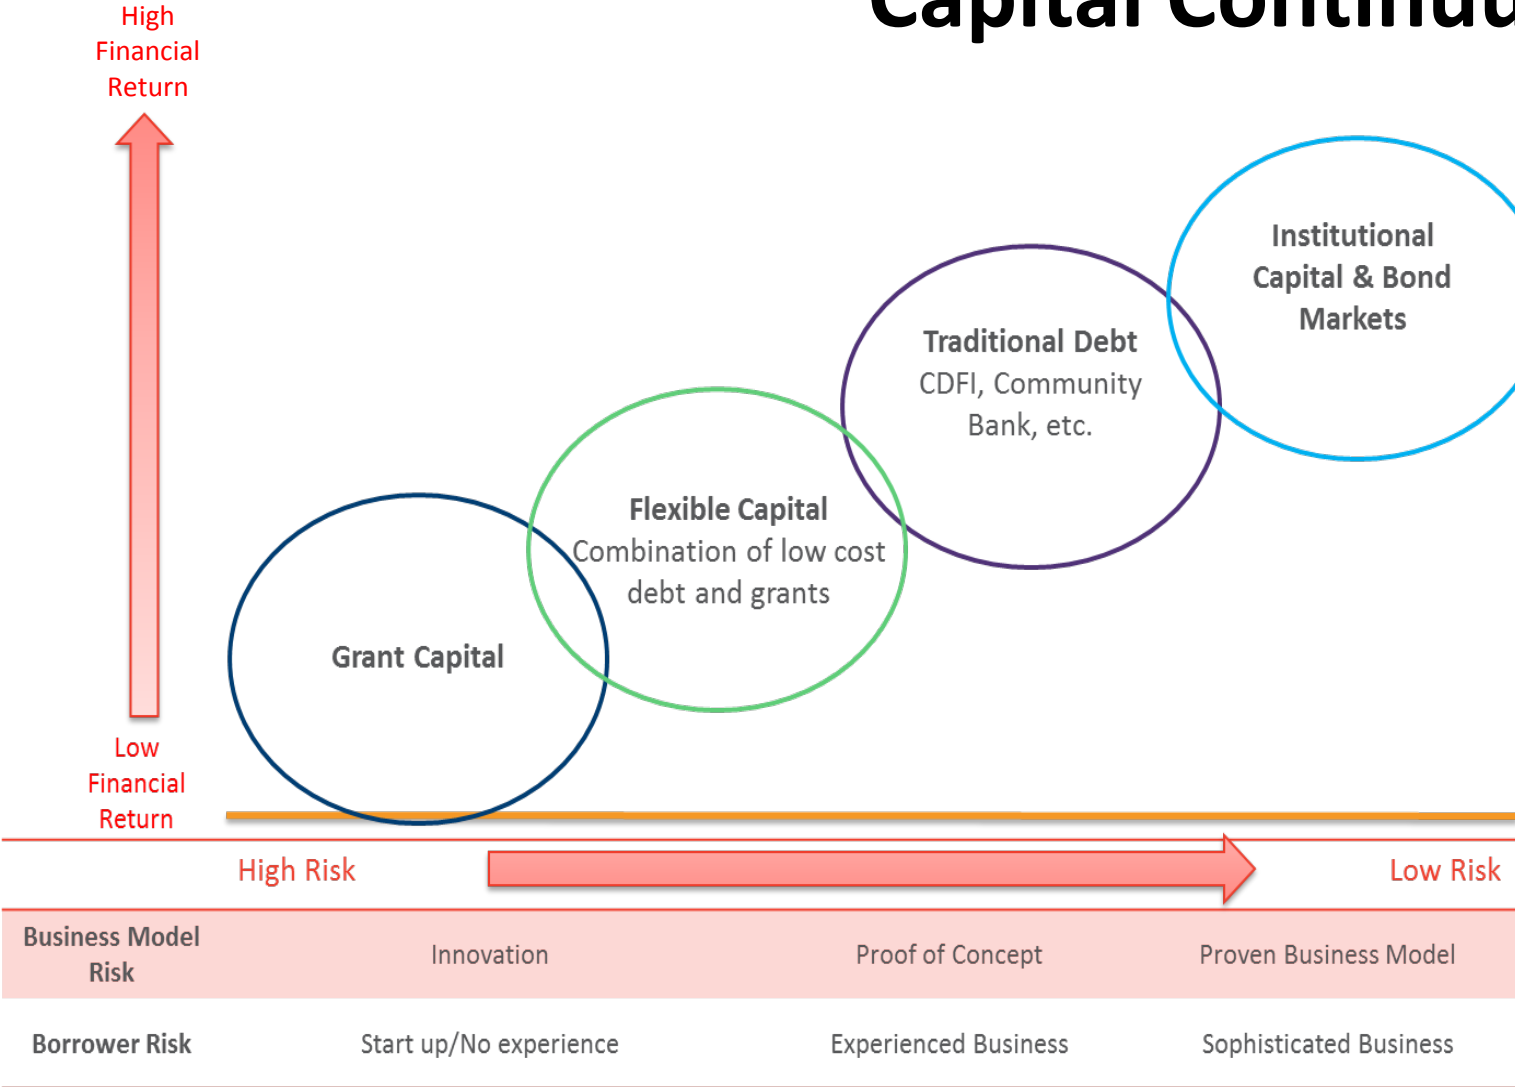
Capital Continuu

High Financial Return

Low Financial Return

Institutional Capital & Bond Markets

Traditional Debt
CDFI, Community Bank, etc.

Flexible Capital
Combination of low cost debt and grants

Grant Capital

High Risk

Low Risk

| Business Model Risk | Innovation | Proof of Concept | Proven Business Model |
|---|---|---|---|
| Borrower Risk | Start up/No experience | Experienced Business | Sophisticated Business |